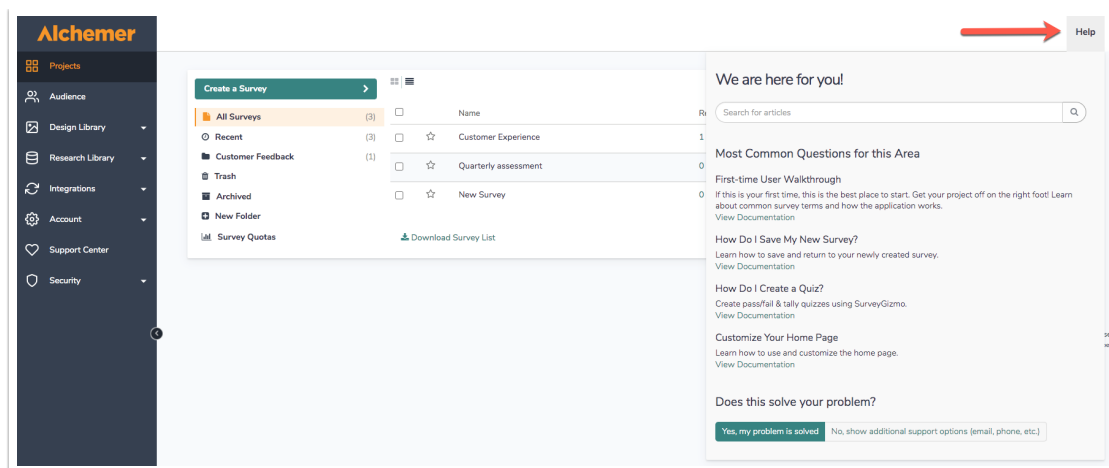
Alchemer

Projects
Audience
Design Library
Research Library
Integrations
Account
Support Center
Security

Help

Create a Survey

All Surveys (3)
Recent (3)
Customer Feedback (1)
Trash
Archived
New Folder
Survey Quotas

| | | Name | R |
|---|---|---|---|
| | ☆ | Customer Experience | 1 |
| | ☆ | Quarterly assessment | 0 |
| | ☆ | New Survey | 0 |

Download Survey List

We are here for you!

Search for articles

Most Common Questions for this Area

First-time User Walkthrough
If this is your first time, this is the best place to start. Get your project off on the right foot! Learn about common survey terms and how the application works.
View Documentation

How Do I Save My New Survey?
Learn how to save and return to your newly created survey.
View Documentation

How Do I Create a Quiz?
Create pass/fail & tally quizzes using SurveyGizmo.
View Documentation

Customize Your Home Page
Learn how to use and customize the home page.
View Documentation

Does this solve your problem?

Yes, my problem is solved
No, show additional support options (email, phone, etc.)